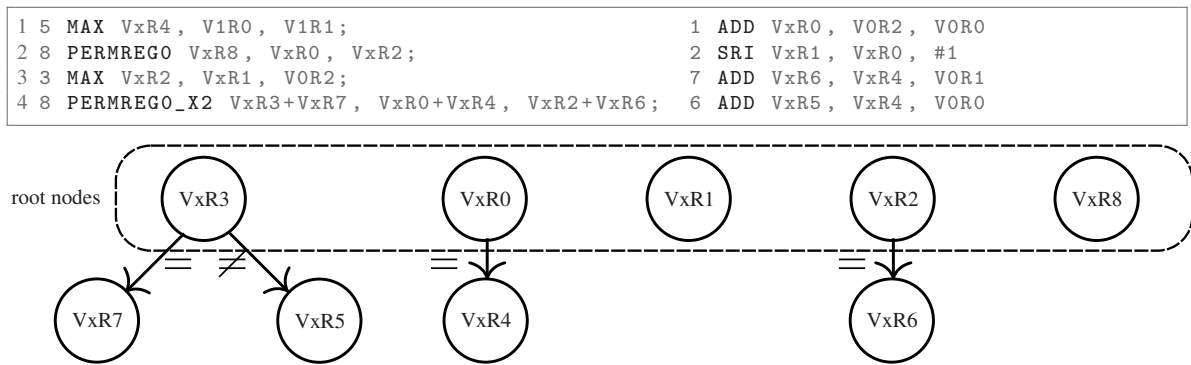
1 5 MAX VxR4 , V1R0 , V1R1 ;
2 8 PERMREG0 VxR8 , VxR0 , VxR2 ;
3 3 MAX VxR2 , VxR1 , V0R2 ;
4 8 PERMREG0_X2 VxR3+VxR7 , VxR0+VxR4 , VxR2+VxR6 ;

1 ADD VxR0 , V0R2 , V0R0
2 SRI VxR1 , VxR0 , #1
7 ADD VxR6 , VxR4 , V0R1
6 ADD VxR5 , VxR4 , V0R0

root nodes
VxR3
VxR0
VxR1
VxR2
VxR8
=
≠
=
=
VxR7
VxR5
VxR4
VxR6